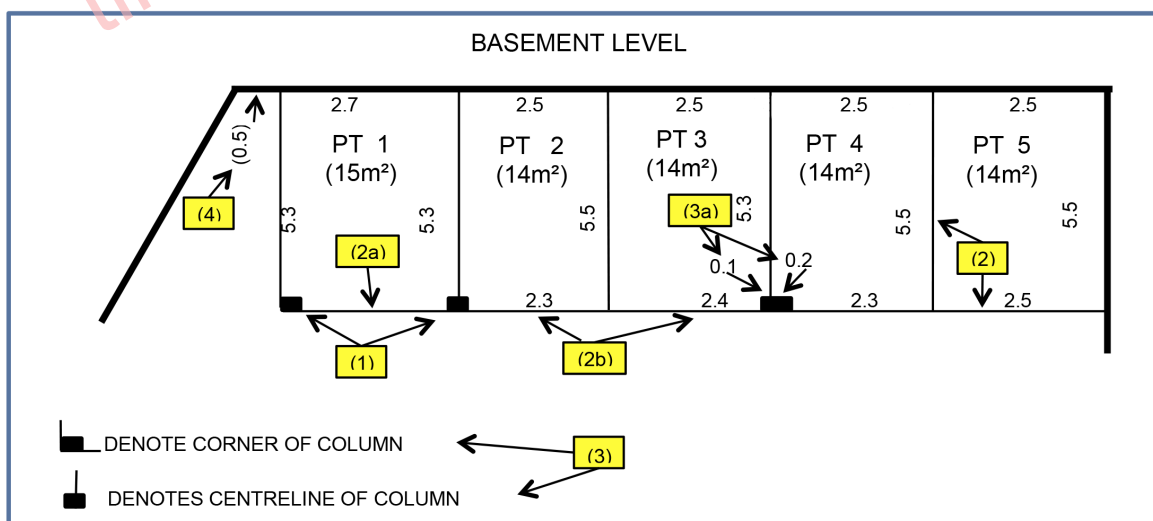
BASEMENT LEVEL

(0.5)

(4)

2.7

PT 1

(15m²)

5.3

5.3

(2a)

2.5

PT 2

(14m²)

5.5

2.3

2.5

PT 3

(14m²)

(3a)

5.3

0.1

0.2

2.4

2.5

PT 4

(14m²)

5.5

2.3

2.5

PT 5

(14m²)

5.5

(2)

2.5

(1)

(2b)

DENOTE CORNER OF COLUMN

(3)

DENOTES CENTRELINE OF COLUMN